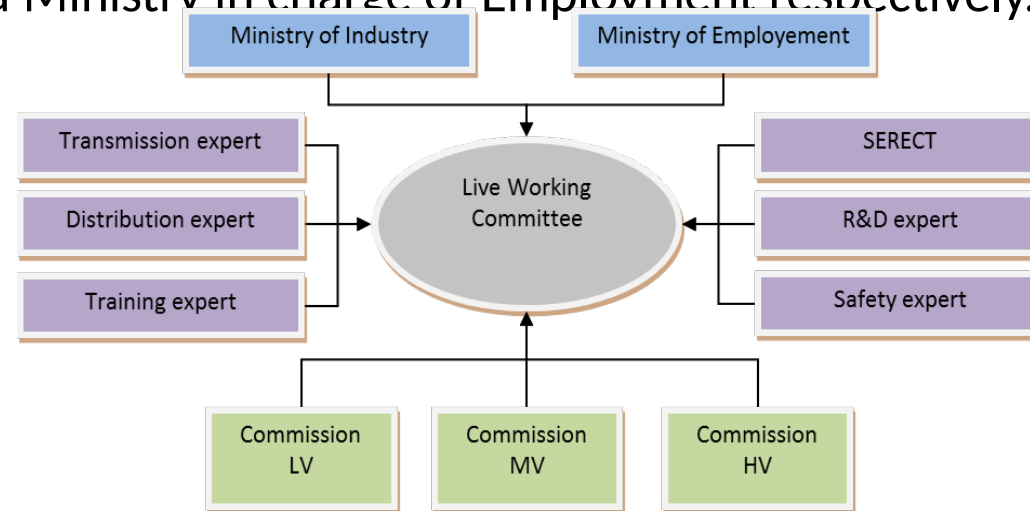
a Ministry in charge of Employment respectively.

Ministry of Industry

Ministry of Employement

Transmission expert

Distribution expert

Training expert

Live Working Committee

SERECT

R&D expert

Safety expert

Commission LV

Commission MV

Commission HV